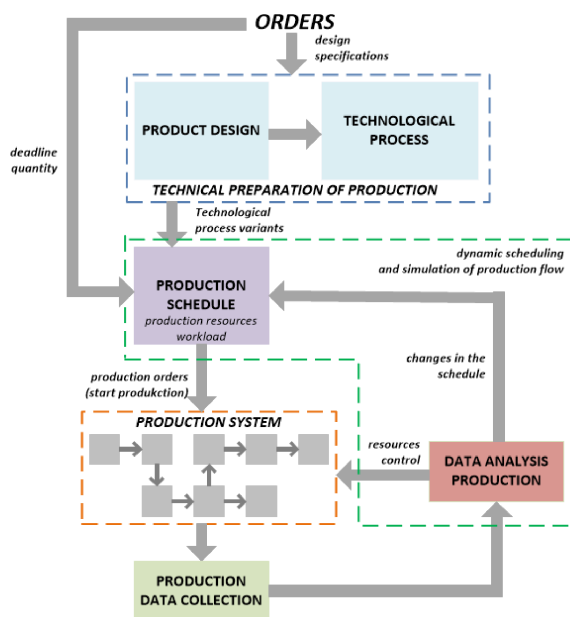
ORDERS

design specifications

deadline quantity

PRODUCT DESIGN

TECHNOLOGICAL PROCESS

TECHNICAL PREPARATION OF PRODUCTION

Technological process variants

dynamic scheduling and simulation of production flow

PRODUCTION SCHEDULE
production resources workload

changes in the schedule

production orders (start produkction)

PRODUCTION SYSTEM

resources control

DATA ANALYSIS PRODUCTION

PRODUCTION DATA COLLECTION